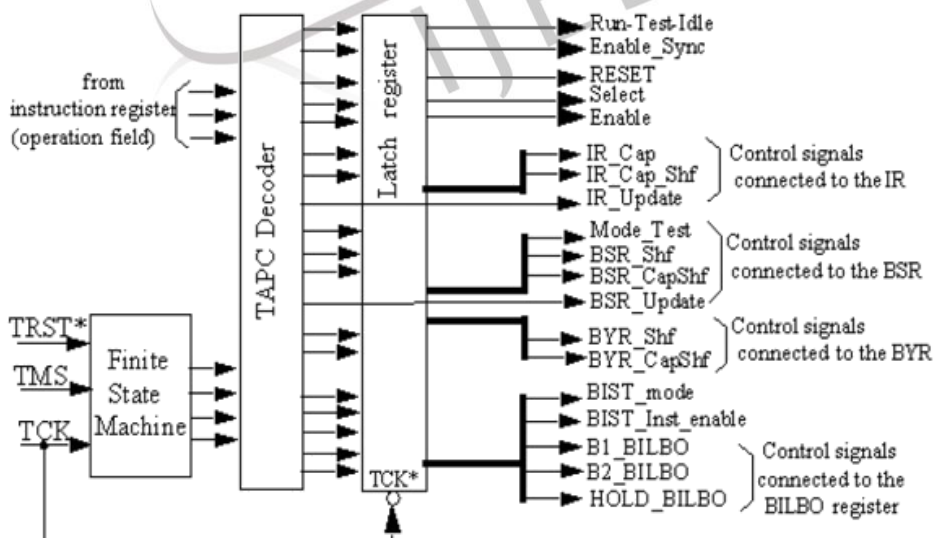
from instruction register (operation field)

TAPC Decoder

Latch register

Run-Test-Idle
Enable_Sync
RESET
Select
Enable
IR_Cap
IR_Cap_Shf
IR_Update
Control signals connected to the IR
Mode_Test
BSR_Shf
BSR_CapShf
BSR_Update
Control signals connected to the BSR
BYR_Shf
BYR_CapShf
Control signals connected to the BYR
BIST_mode
BIST_Inst_enable
B1_BILBO
B2_BILBO
HOLD_BILBO
Control signals connected to the BILBO register

TRST*
TMS
TCK
Finite State Machine
TCK*